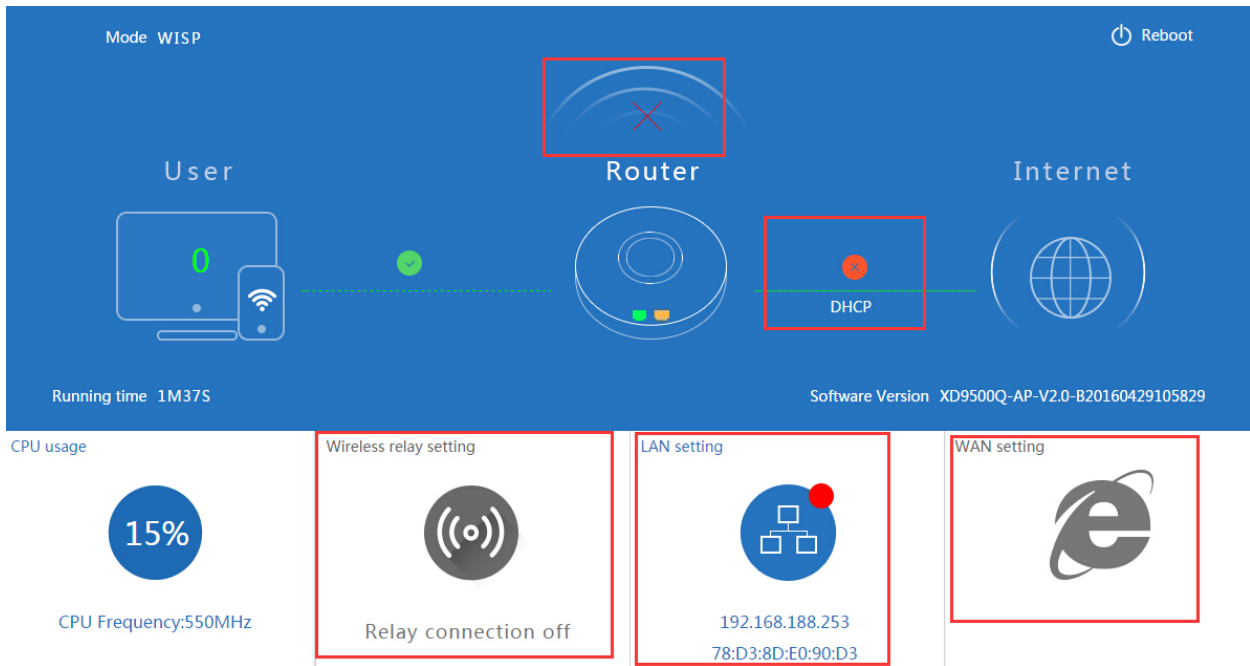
Mode WISP

Reboot

User

Router

Internet

0

DHCP

Running time 1M37S

Software Version XD9500Q-AP-V2.0-B20160429105829

CPU usage

15%

CPU Frequency:550MHz

Wireless relay setting

Relay connection off

LAN setting

192.168.188.253

78:D3:8D:E0:90:D3

WAN setting